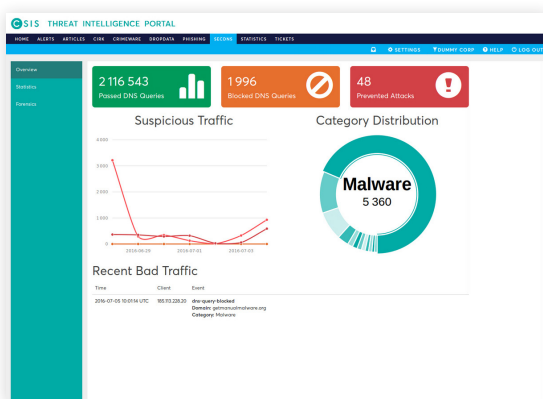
CSIS THREAT INTELLIGENCE PORTAL

HOME ALERTS ARTICLES CIRK CRIMEWARE DROPDATA PHISHING SECDNS STATISTICS TICKETS

SETTINGS DUMMY CORP HELP LOG OUT

Overview
Statistics
Forensics

2 116 543
Passed DNS Queries

1 996
Blocked DNS Queries

48
Prevented Attacks

Suspicious Traffic

4 000
3 000
2 000
1 000
0

2016-06-29 2016-07-01 2016-01-03

Category Distribution

Malware
5 360

Recent Bad Traffic

| Time | Client | Event |
|---|---|---|
| 2016-07-05 10:01:14 UTC | 185.113.228.20 | dns-query-blocked<br>Domain: getmanualmalware.org<br>Category: Malware |